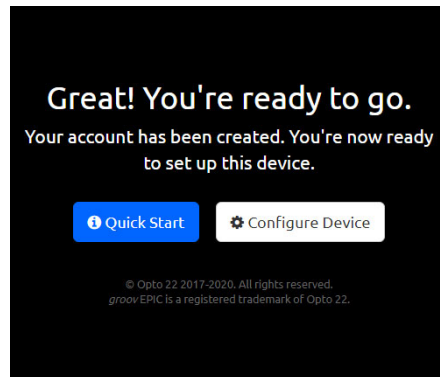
Great! You're ready to go.

Your account has been created. You're now ready to set up this device.

Quick Start

Configure Device

© Opto 22 2017-2020. All rights reserved.
groov EPIC is a registered trademark of Opto 22.